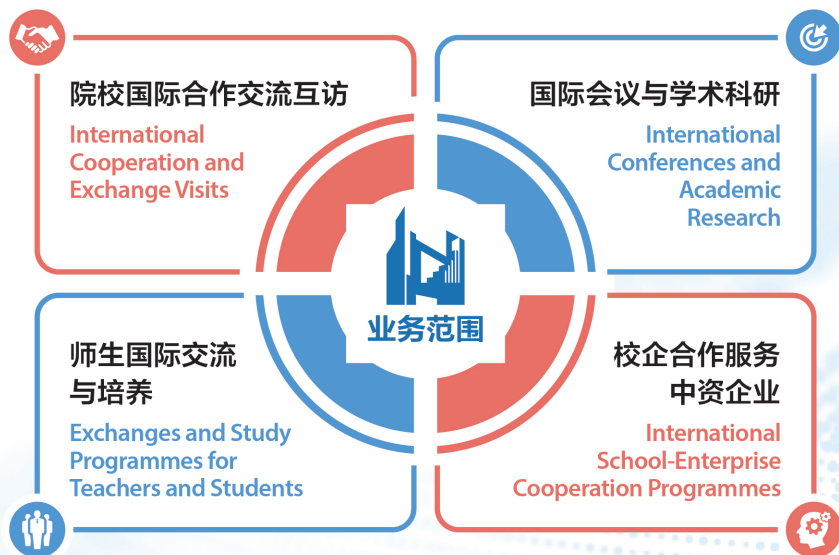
院校国际合作交流互访

International Cooperation and Exchange Visits

国际会议与学术科研

International Conferences and Academic Research

业务范围

师生国际交流与培养

Exchanges and Study Programmes for Teachers and Students

校企合作服务中资企业

International School-Enterprise Cooperation Programmes